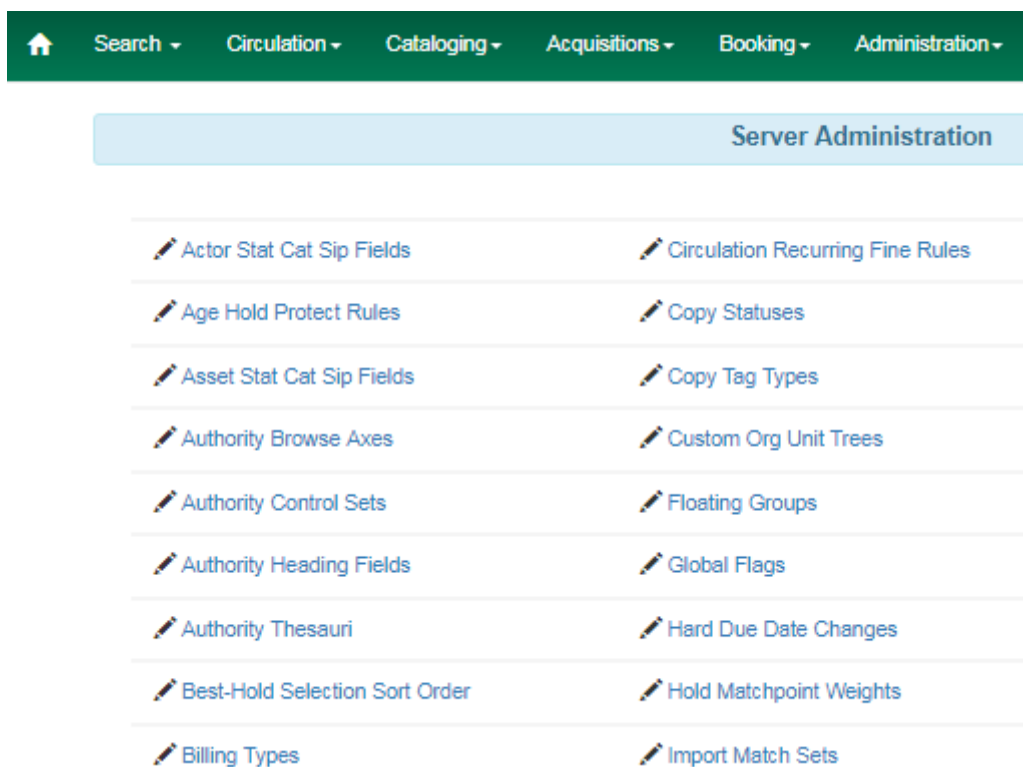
Search ▾ Circulation ▾ Cataloging ▾ Acquisitions ▾ Booking ▾ Administration ▾

Server Administration

Actor Stat Cat Sip Fields

Age Hold Protect Rules

Asset Stat Cat Sip Fields

Authority Browse Axes

Authority Control Sets

Authority Heading Fields

Authority Thesauri

Best-Hold Selection Sort Order

Billing Types

Circulation Recurring Fine Rules

Copy Statuses

Copy Tag Types

Custom Org Unit Trees

Floating Groups

Global Flags

Hard Due Date Changes

Hold Matchpoint Weights

Import Match Sets